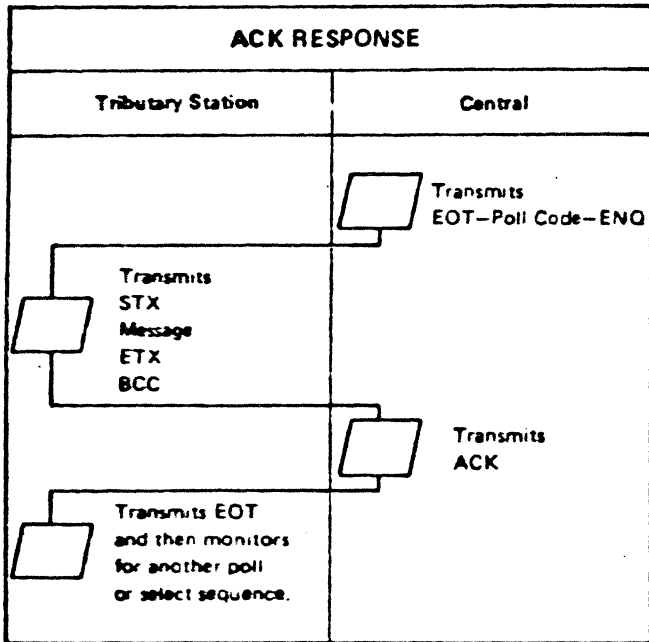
ACK RESPONSE

| Tributary Station | Central |
|---|---|
| | Transmits EOT–Poll Code–ENQ |
| Transmits STX Message ETX BCC | |
| | Transmits ACK |
| Transmits EOT and then monitors for another poll or select sequence. | |